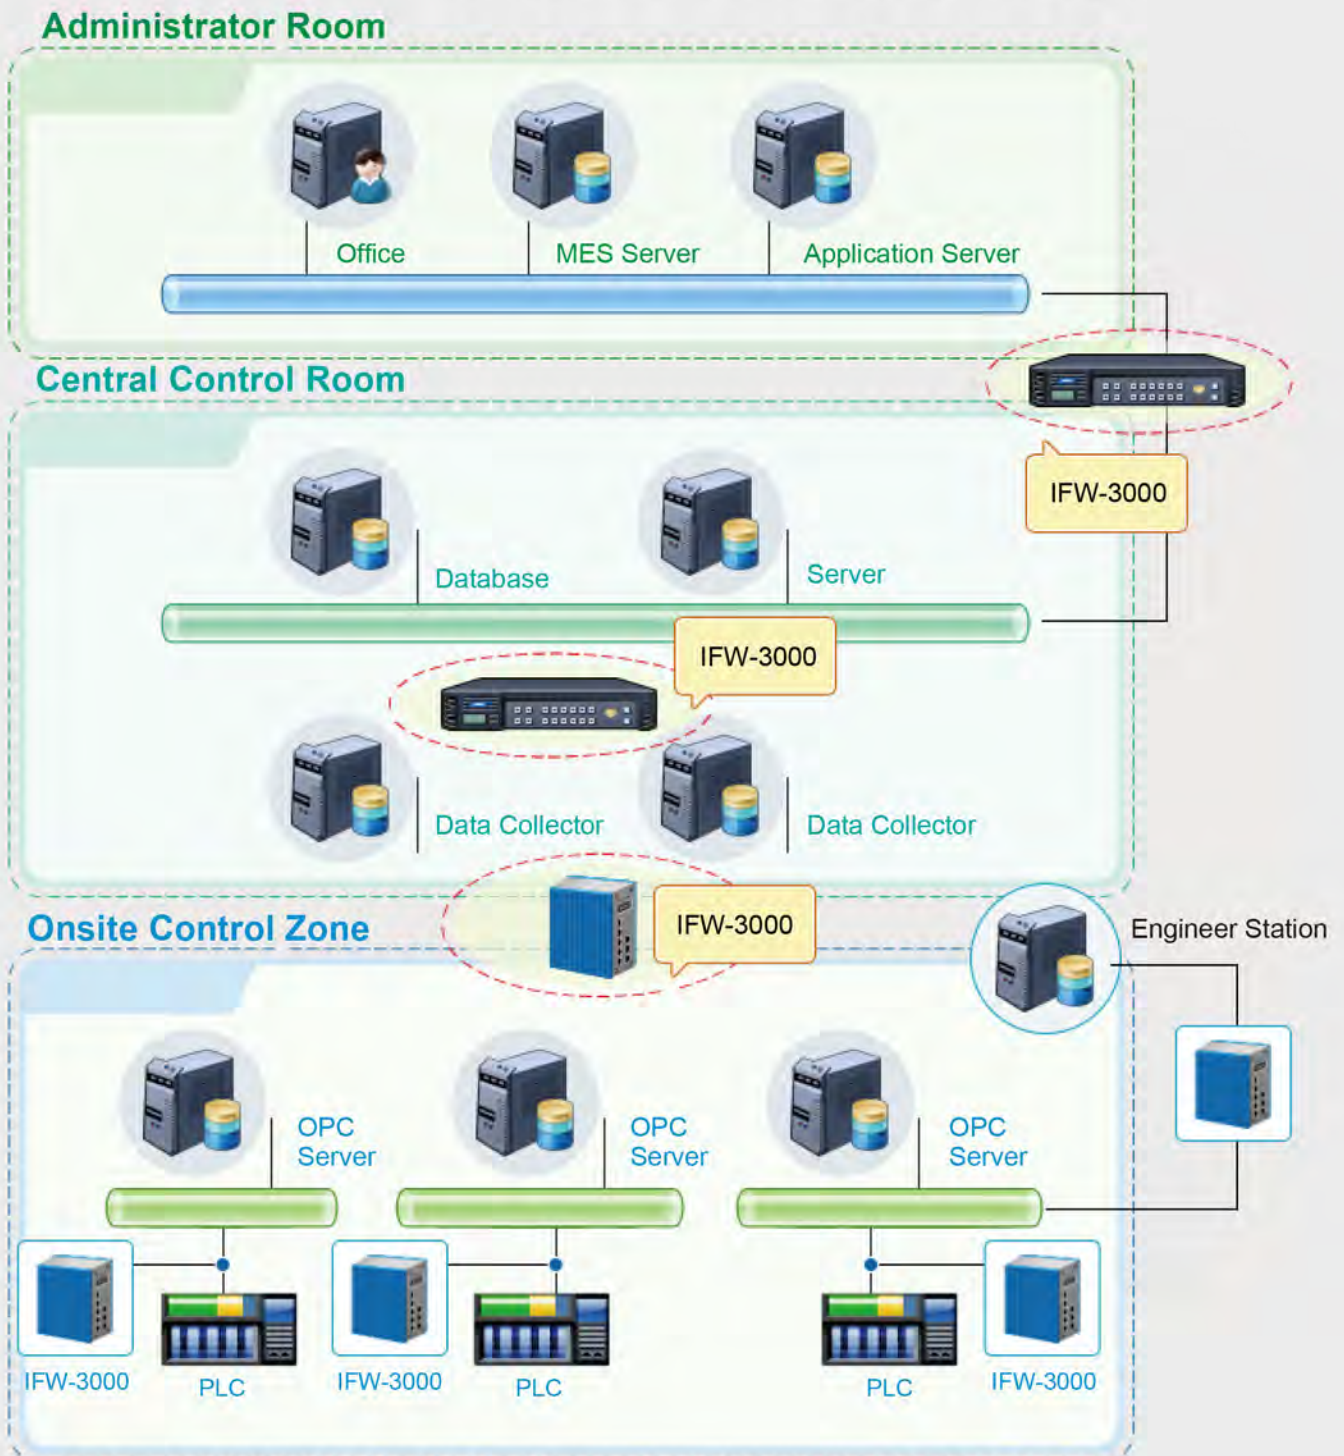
Administrator Room

Office

MES Server

Application Server

Central Control Room

IFW-3000

Database

Server

IFW-3000

Data Collector

Data Collector

Onsite Control Zone

IFW-3000

Engineer Station

OPC Server

OPC Server

OPC Server

IFW-3000

PLC

IFW-3000

PLC

PLC

IFW-3000